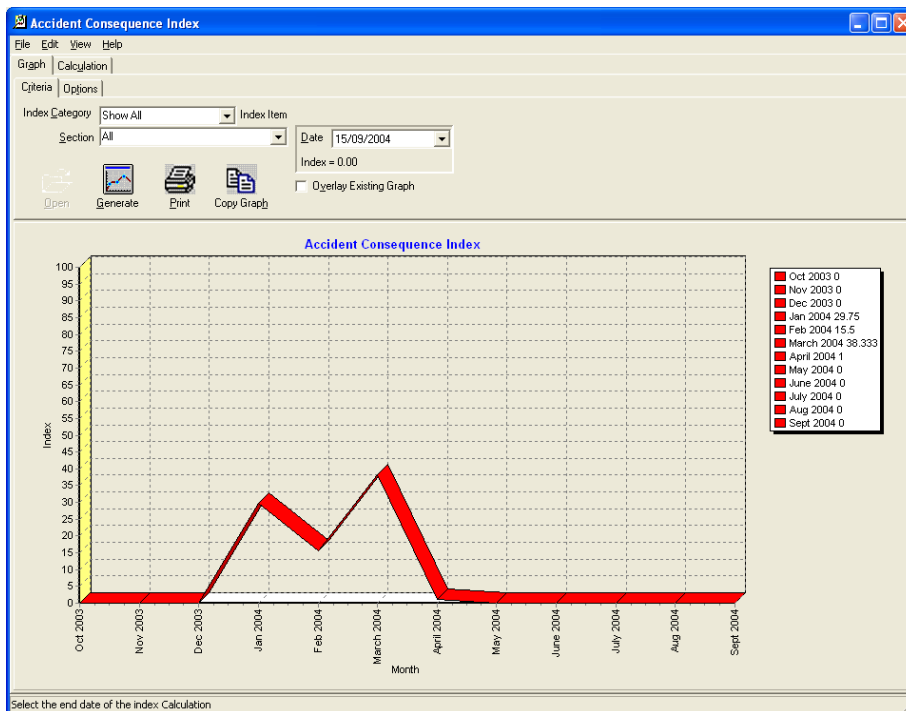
Accident Consequence Index

File Edit View Help

Graph Calculation

Criteria Options

Index Category Show All Index Item

Section All

Date 15/09/2004

Index = 0.00

Overlay Existing Graph

Open Generate Print Copy Graph

Accident Consequence Index

100
95
90
85
80
75
70
65
60
55
50
45
40
35
30
25
20
15
10
5
0

Index

Oct 2003 Nov 2003 Dec 2003 Jan 2004 Feb 2004 March 2004 April 2004 May 2004 June 2004 July 2004 Aug 2004 Sept 2004

Month

Oct 2003 0
Nov 2003 0
Dec 2003 0
Jan 2004 29.75
Feb 2004 15.5
March 2004 38.333
April 2004 1
May 2004 0
June 2004 0
July 2004 0
Aug 2004 0
Sept 2004 0

Select the end date of the index Calculation